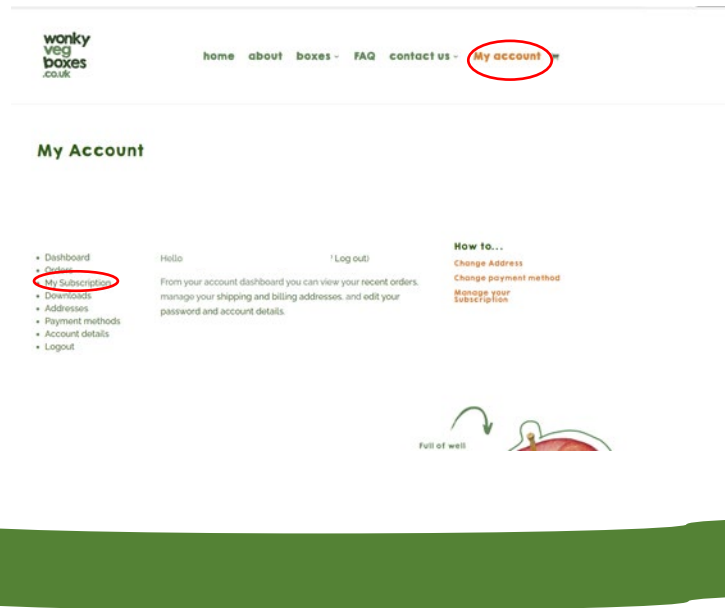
wonky veg boxes .co.uk

home about boxes FAQ contact us My account

My Account

- Dashboard
- Orders
- My Subscription
- Downloads
- Addresses
- Payment methods
- Account details
- Logout

Hello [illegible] Log out)

From your account dashboard you can view your recent orders, manage your shipping and billing addresses, and edit your password and account details.

How to...

Change Address

Change payment method

Manage your Subscription

Full of well